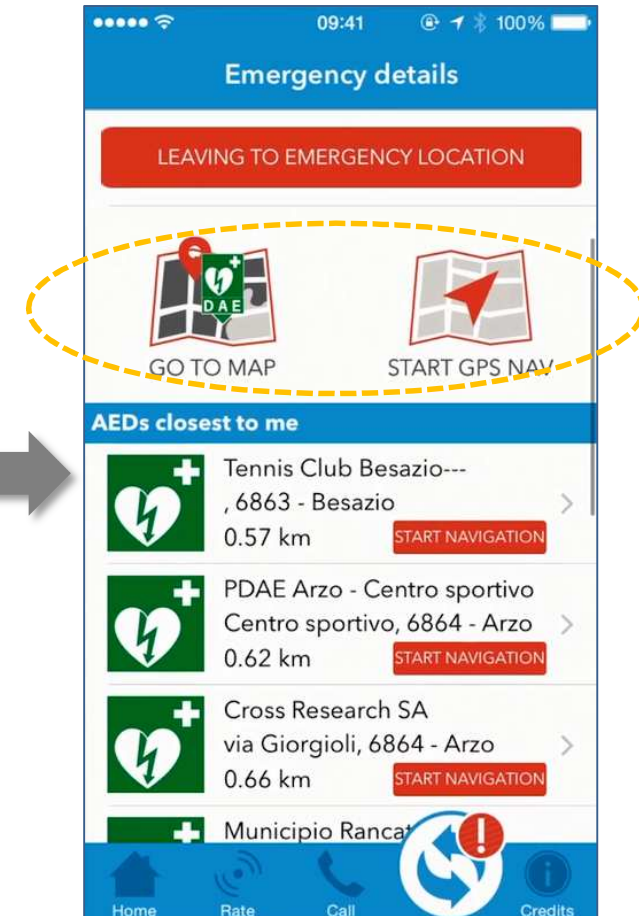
09:41 100%

Emergency details

LEAVING TO EMERGENCY LOCATION

DAE

GO TO MAP

START GPS NAV

AEDs closest to me

Tennis Club Besazio---
, 6863 - Besazio
0.57 km
START NAVIGATION

PDAE Arzo - Centro sportivo
Centro sportivo, 6864 - Arzo
0.62 km
START NAVIGATION

Cross Research SA
via Giorgioli, 6864 - Arzo
0.66 km
START NAVIGATION

Municipio Rancat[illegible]

Home
Rate
Call
Credits